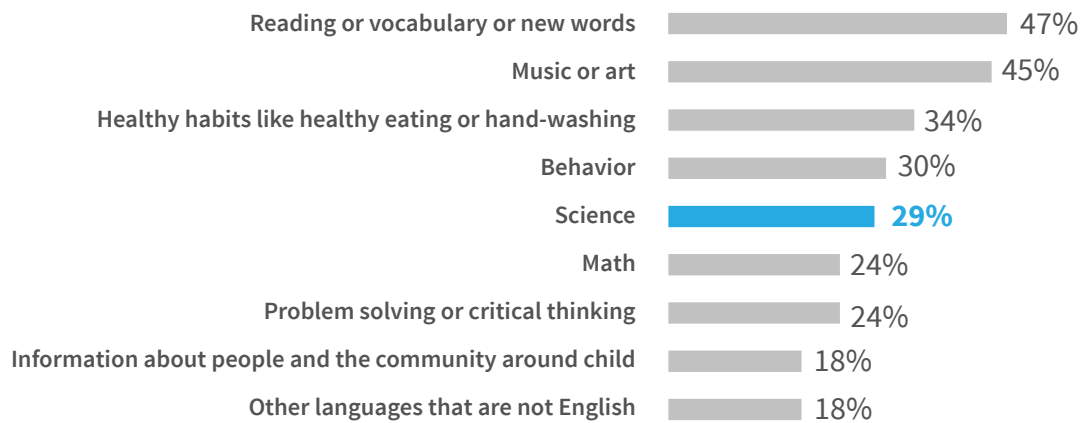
Reading or vocabulary or new words 47%
Music or art 45%
Healthy habits like healthy eating or hand-washing 34%
Behavior 30%
Science 29%
Math 24%
Problem solving or critical thinking 24%
Information about people and the community around child 18%
Other languages that are not English 18%